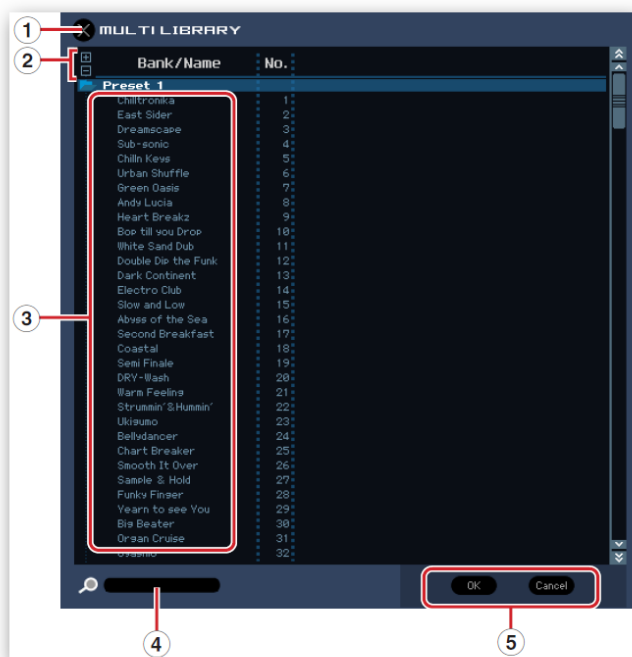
1 MULTI LIBRARY

2

| Bank/Name | No. |
|---|---|
| Preset 1 | |
| Chilltronika | 1 |
| East Sider | 2 |
| Dreamscape | 3 |
| Sub-sonic | 4 |
| Chilln Keys | 5 |
| Urban Shuffle | 6 |
| Green Oasis | 7 |
| Andy Lucia | 8 |
| Heart Breakz | 9 |
| Bop till you Drop | 10 |
| White Sand Dub | 11 |
| Double Dip the Funk | 12 |
| Dark Continent | 13 |
| Electro Club | 14 |
| Slow and Low | 15 |
| Abyss of the Sea | 16 |
| Second Breakfast | 17 |
| Coastal | 18 |
| Semi Finale | 19 |
| DRY-Wash | 20 |
| Warm Feeling | 21 |
| Strummin' & Hummin' | 22 |
| Ukigumo | 23 |
| Bellydancer | 24 |
| Chart Breaker | 25 |
| Smooth It Over | 26 |
| Sample & Hold | 27 |
| Funky Finger | 28 |
| Yearn to see You | 29 |
| Big Beater | 30 |
| Organ Cruise | 31 |
| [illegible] | 32 |

3

OK Cancel

4

5